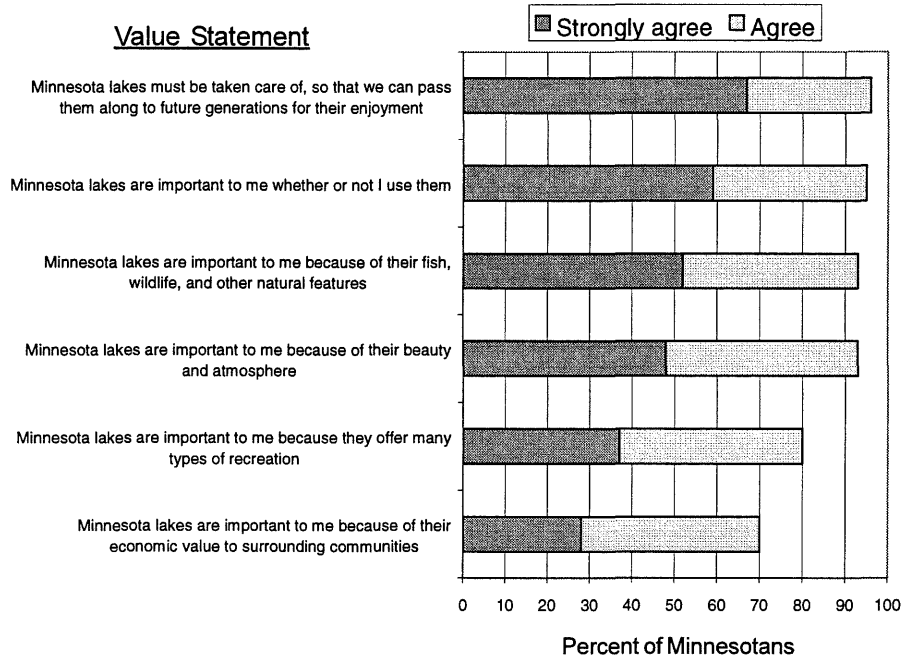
Value Statement

Strongly agree  Agree

Minnesota lakes must be taken care of, so that we can pass them along to future generations for their enjoyment

Minnesota lakes are important to me whether or not I use them

Minnesota lakes are important to me because of their fish, wildlife, and other natural features

Minnesota lakes are important to me because of their beauty and atmosphere

Minnesota lakes are important to me because they offer many types of recreation

Minnesota lakes are important to me because of their economic value to surrounding communities

0 10 20 30 40 50 60 70 80 90 100

Percent of Minnesotans